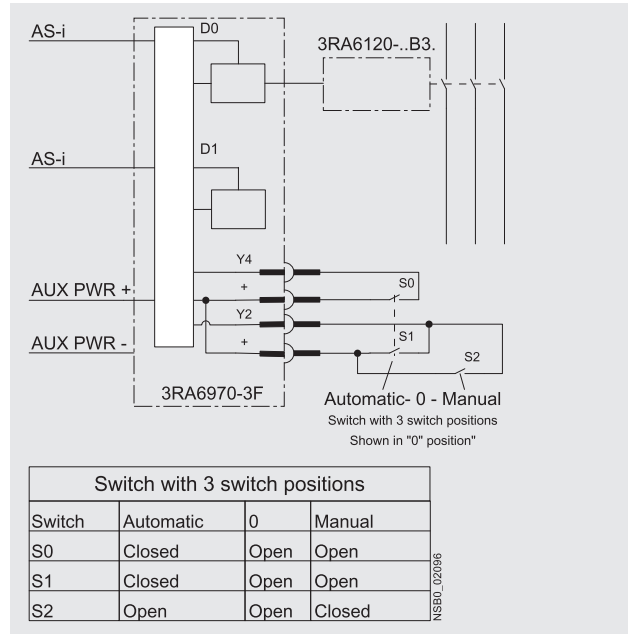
AS-i
D0
3RA6120-..B3.
AS-i
D1
Y4
+
S0
AUX PWR +
Y2
AUX PWR -
+
S1
S2
3RA6970-3F
Automatic- 0 - Manual
Switch with 3 switch positions
Shown in "0" position"

| Switch with 3 switch positions | | | |
|---|---|---|---|
| Switch | Automatic | 0 | Manual |
| S0 | Closed | Open | Open |
| S1 | Closed | Open | Open |
| S2 | Open | Open | Closed |

NSB0_02096